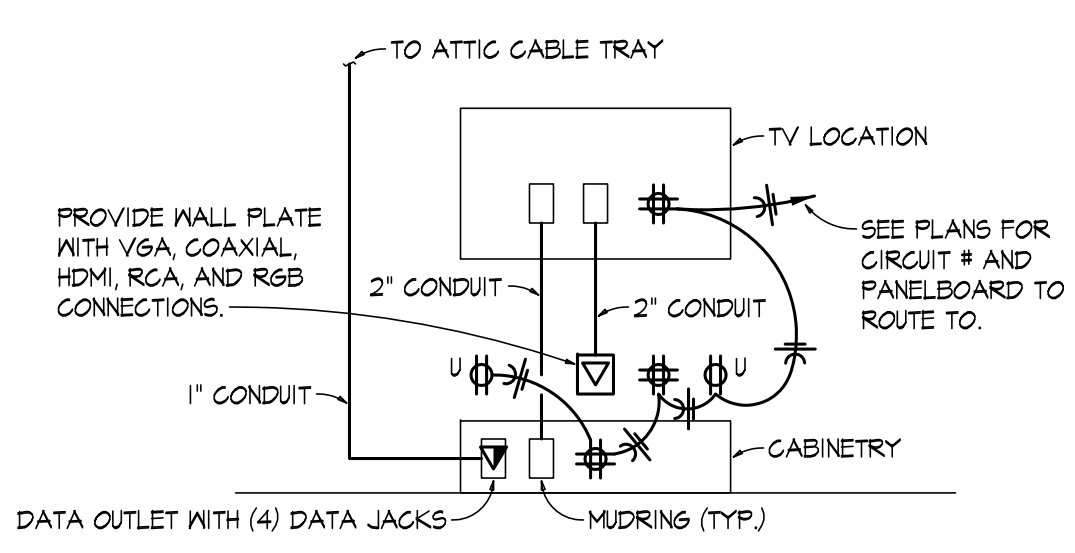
TO ATTIC CABLE TRAY

TV LOCATION

PROVIDE WALL PLATE WITH VGA, COAXIAL, HDMI, RCA, AND RGB CONNECTIONS.

SEE PLANS FOR CIRCUIT # AND PANELBOARD TO ROUTE TO.

2" CONDUIT

2" CONDUIT

U

U

1" CONDUIT

CABINETRY

DATA OUTLET WITH (4) DATA JACKS

MUDRING (TYP.)